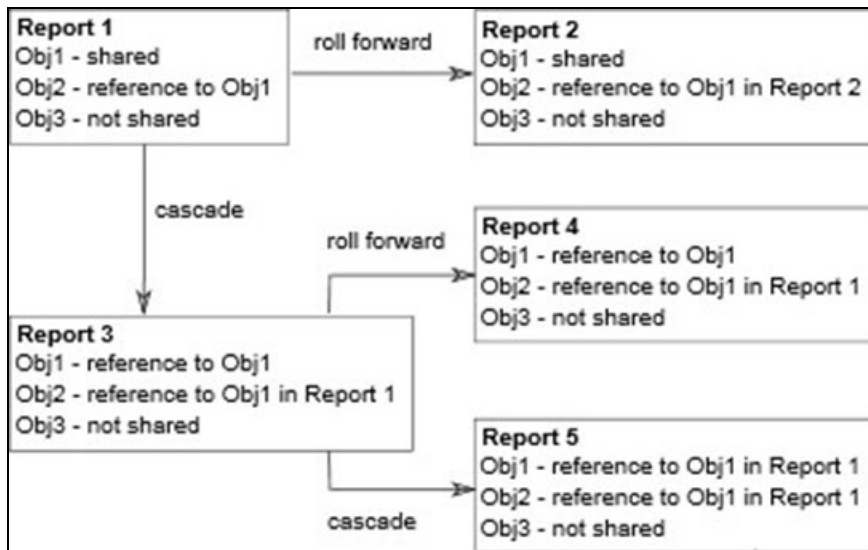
Report 1
Obj1 - shared
Obj2 - reference to Obj1
Obj3 - not shared

roll forward

Report 2
Obj1 - shared
Obj2 - reference to Obj1 in Report 2
Obj3 - not shared

cascade

roll forward

Report 4
Obj1 - reference to Obj1
Obj2 - reference to Obj1 in Report 1
Obj3 - not shared

Report 3
Obj1 - reference to Obj1
Obj2 - reference to Obj1 in Report 1
Obj3 - not shared

Report 5
Obj1 - reference to Obj1 in Report 1
Obj2 - reference to Obj1 in Report 1
Obj3 - not shared

cascade